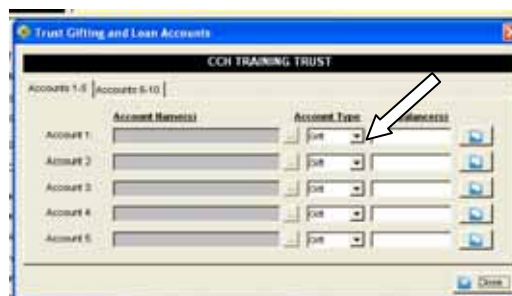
Trust Gifting and Loan Accounts

CCH TRAINING TRUST

Accounts 1-5 | Accounts 6-10

Account Name(s)

Account Type

Balance(s)

Account 1: Gift

Account 2: Gift

Account 3: Gift

Account 4: Gift

Account 5: Gift

Close